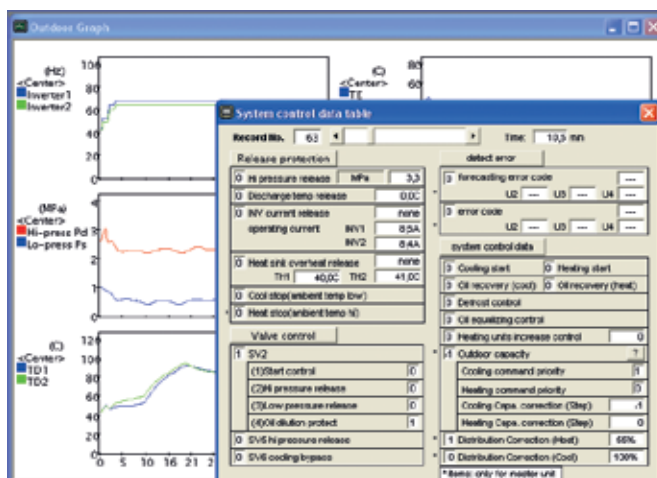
Outdoor Graph

(Hz)
<Center>
Inverter1
Inverter2

100
80
60
40
20

(C)
<Center>
TT

80
60

(MPa)
<Center>
Hi-press Pd
Lo-press Ps

(C)
<Center>
TD1
TD2

120
100
80
60
40
20
0

0 5 10 15 20 2

System control data table

Record No. 63

Time 10,3 mn

Release protection

0 Hi pressure release MPa 3,3
0 Discharge temp release 0,0C
0 INV current release none
operating current INV1 8,5A
INV2 8,4A
0 Heat sink overheat release none
TH1 40,0C TH2 41,0C
0 Cool stop(ambient temp low)
0 Heat stop(ambient temp hi)

Valve control

1 SV2
(1)Start control 0
(2)Hi pressure release 0
(3)Low pressure release 0
(4)Oil dilution protect 1
0 SV5 hi pressure release 0
0 SV6 cooling bypass 0

detect error

0 forecasting error code ---
U2 --- U3 --- U4 ---
0 error code ---
U2 --- U3 --- U4 ---

system control data

0 Cooling start
0 Heating start
0 Oil recovery (cool)
0 Oil recovery (heat)
0 Defrost control
0 Oil equalizing control
0 Heating units increase control 0
1 Outdoor capacity ?
Cooling command priority 1
Heating command priority 0
Cooling Capa. correction (Step) -1
Heating Capa. correction (Step) 0
1 Distribution Correction (Heat) 66%
0 Distribution Correction (Cool) 130%
* items: only for master unit